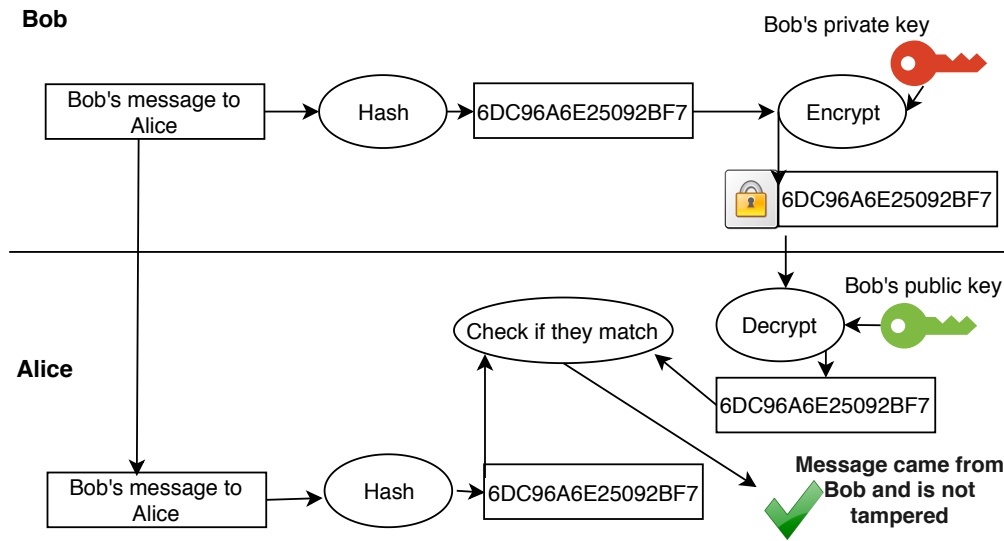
Bob

Bob's private key

Bob's message to Alice

Hash

6DC96A6E25092BF7

Encrypt

6DC96A6E25092BF7

Bob's public key

Decrypt

Check if they match

Alice

6DC96A6E25092BF7

Bob's message to Alice

Hash

6DC96A6E25092BF7

Message came from Bob and is not tampered